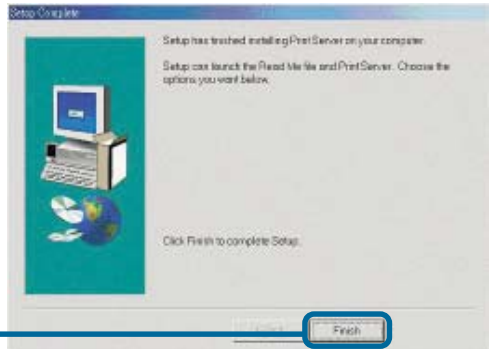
Setup Complete

Setup has finished installing Print Server on your computer.

Setup can launch the Read Me file and Print Server. Choose the options you want below.

Click Finish to complete Setup.

< Back

Finish